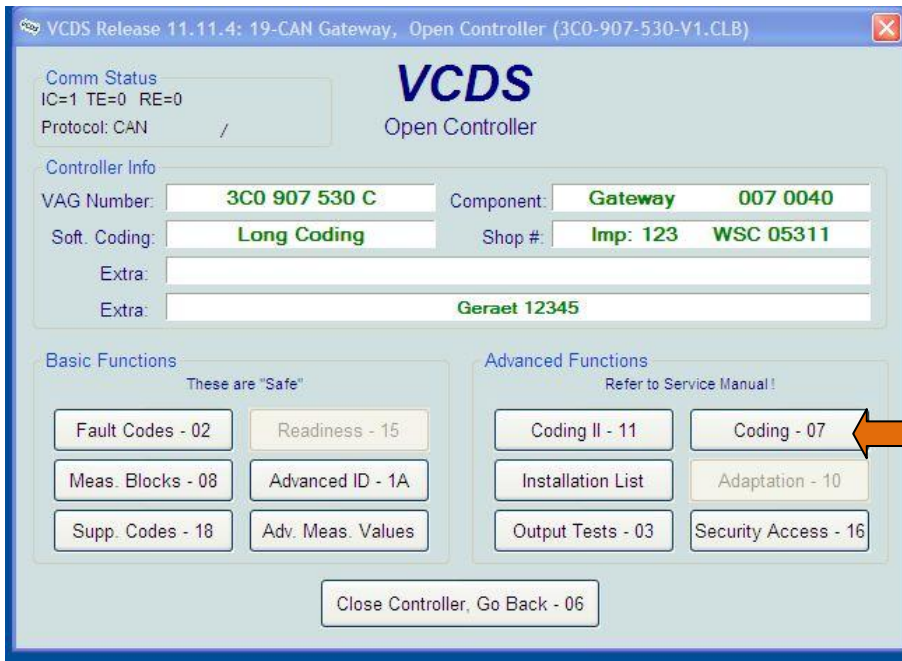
VCDS Release 11.11.4: 19-CAN Gateway, Open Controller (3C0-907-530-V1.CLB)

Comm Status
IC=1 TE=0 RE=0
Protocol: CAN /

VCDS
Open Controller

Controller Info
VAG Number: 3C0 907 530 C
Component: Gateway 007 0040
Soft. Coding: Long Coding
Shop #: Imp: 123 WSC 05311
Extra:
Extra: Geraet 12345

Basic Functions
These are "Safe"
Fault Codes - 02
Readiness - 15
Meas. Blocks - 08
Advanced ID - 1A
Supp. Codes - 18
Adv. Meas. Values

Advanced Functions
Refer to Service Manual !
Coding II - 11
Coding - 07
Installation List
Adaptation - 10
Output Tests - 03
Security Access - 16

Close Controller, Go Back - 06